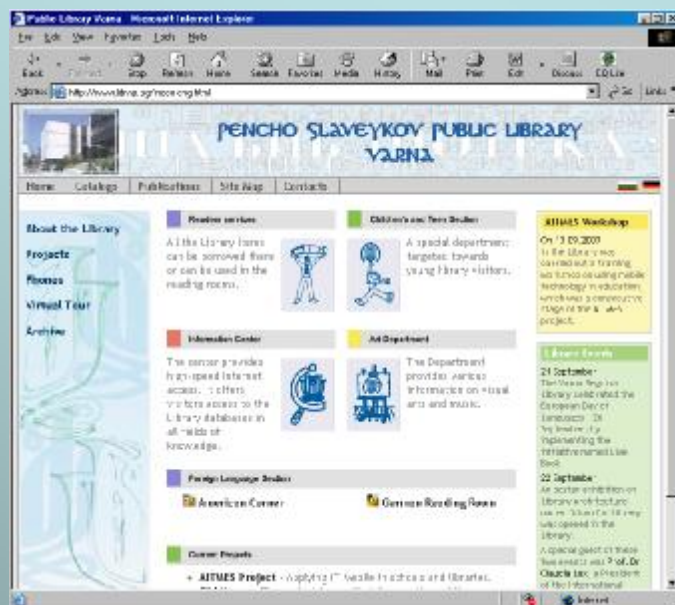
Public Library Varna - Microsoft Internet Explorer

File Edit View Favorites Tools Help

Back Forward Stop Refresh Home Search Favorites Media History Mail Print Edit Discuss CD Lite

Address http://www.libvar.bg/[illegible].html Go Links

PENCHO SLAVEYKOV PUBLIC LIBRARY VARNA

Home Catalogs Publications Site Map Contacts

About the Library
Projects
Rooms
Virtual Tour
Archive

Readers services
All the Library items can be borrowed there or can be used in the reading rooms.

Children's and Teen Section
A special department targeted towards young library visitors.

Information Center
The center provides high-speed Internet access. It offers visitors access to the Library databases in all fields of knowledge.

Art Department
The Department provides various information on visual arts and music.

Foreign Language Section
American Corner
German Reading Room

Current Projects
• AITMES Project - Applying IT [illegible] in schools and libraries.

AITMES Workshop
On 13.09.2007 in the Library was carried out a training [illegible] focused on using mobile technology in education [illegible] stage of the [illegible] project.

Library Events
24 September
The Varna Regional Library celebrated the European Day of Languages. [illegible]
22 September
An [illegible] exhibition on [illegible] was opened in the Library.
A special guest of these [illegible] was Prof. Dr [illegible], a President of the International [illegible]

Internet